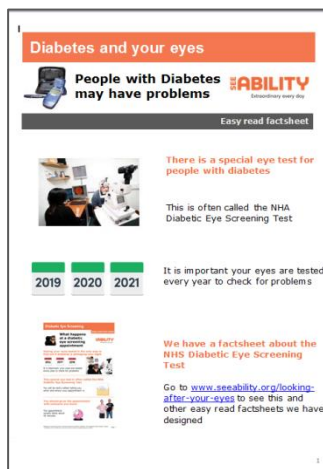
Diabetes and your eyes

People with Diabetes may have problems

SEE ABILITY
Extraordinary every day

Easy read factsheet

There is a special eye test for people with diabetes

This is often called the NHA Diabetic Eye Screening Test

2019 2020 2021

It is important your eyes are tested every year to check for problems

We have a factsheet about the NHS Diabetic Eye Screening Test

Go to www.seeability.org/looking-after-your-eyes to see this and other easy read factsheets we have designed

1